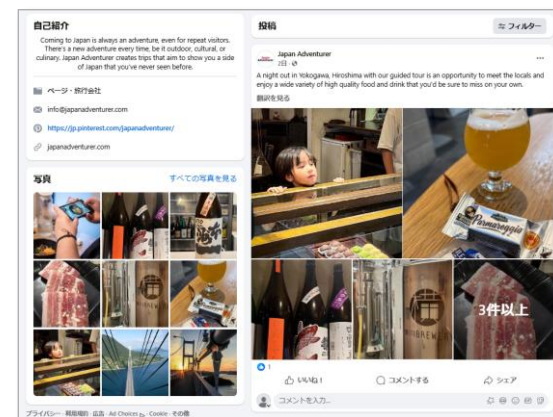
自己紹介

Coming to Japan is always an adventure, even for repeat visitors. There's a new adventure every time, be it outdoor, cultural, or culinary. Japan Adventurer creates trips that aim to show you a side of Japan that you've never seen before.

ページ・旅行会社

info@japanadventurer.com

https://jp.pinterest.com/japanadventurer/

japanadventurer.com

写真

すべての写真を見る

プライバシー・利用規約・広告・Ad Choices・Cookie・その他

投稿

フィルター

Japan Adventurer
2日・

A night out in Yokogawa, Hiroshima with our guided tour is an opportunity to meet the locals and enjoy a wide variety of high quality food and drink that you'd be sure to miss on your own.

翻訳を見る

Parmareggio

3件以上

1

いいね！

コメントする

シェア

コメントを入力...